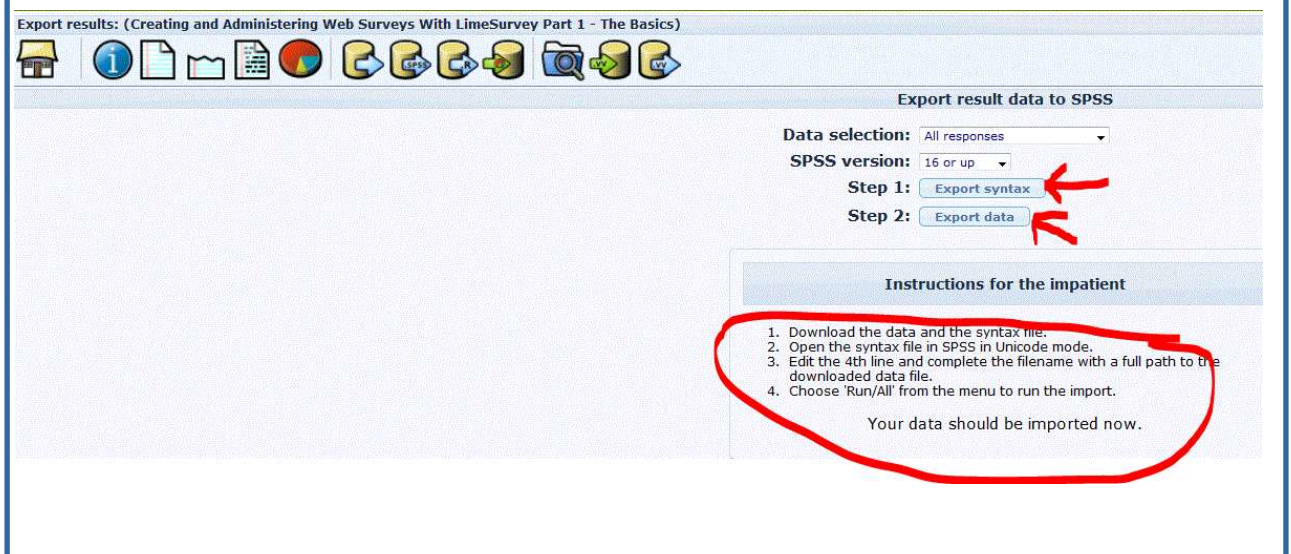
Export results: (Creating and Administering Web Surveys With LimeSurvey Part 1 - The Basics)

SPSS R VV VV

Export result data to SPSS

Data selection: All responses

SPSS version: 16 or up

Step 1: Export syntax

Step 2: Export data

Instructions for the impatient

1. Download the data and the syntax file.
2. Open the syntax file in SPSS in Unicode mode.
3. Edit the 4th line and complete the filename with a full path to the downloaded data file.
4. Choose 'Run/All' from the menu to run the import.

Your data should be imported now.